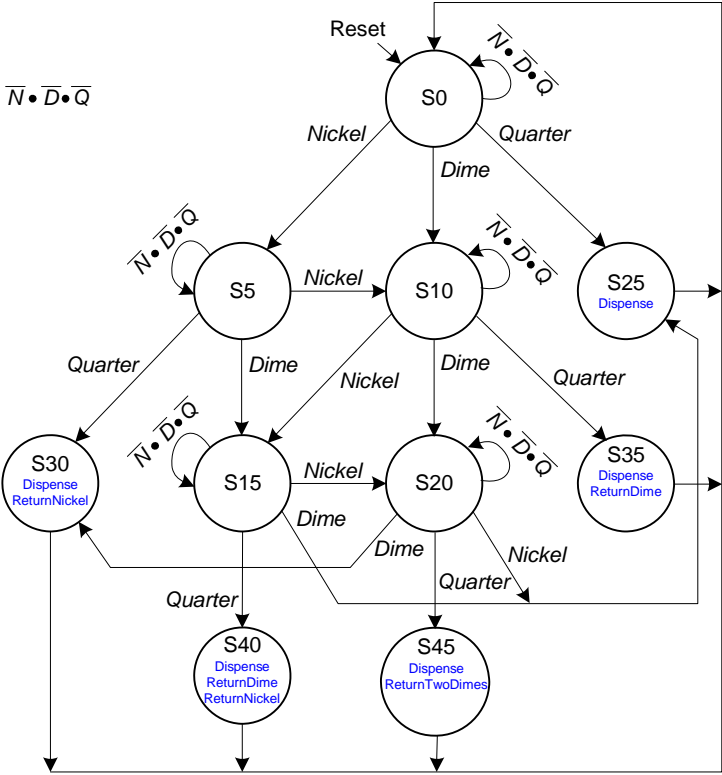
Reset

$\overline{N} \bullet \overline{D} \bullet \overline{Q}$

$\overline{N} \bullet \overline{D} \bullet \overline{Q}$

S0

Nickel

Quarter

Dime

$\overline{N} \bullet \overline{D} \bullet \overline{Q}$

$\overline{N} \bullet \overline{D} \bullet \overline{Q}$

S5

Nickel

S10

S25
Dispense

Quarter

Dime

Nickel

Dime

Quarter

$\overline{N} \bullet \overline{D} \bullet \overline{Q}$

$\overline{N} \bullet \overline{D} \bullet \overline{Q}$

S30
Dispense
ReturnNickel

S15

Nickel

S20

S35
Dispense
ReturnDime

Dime

Dime

Nickel

Quarter

Quarter

S40
Dispense
ReturnDime
ReturnNickel

S45
Dispense
ReturnTwoDimes